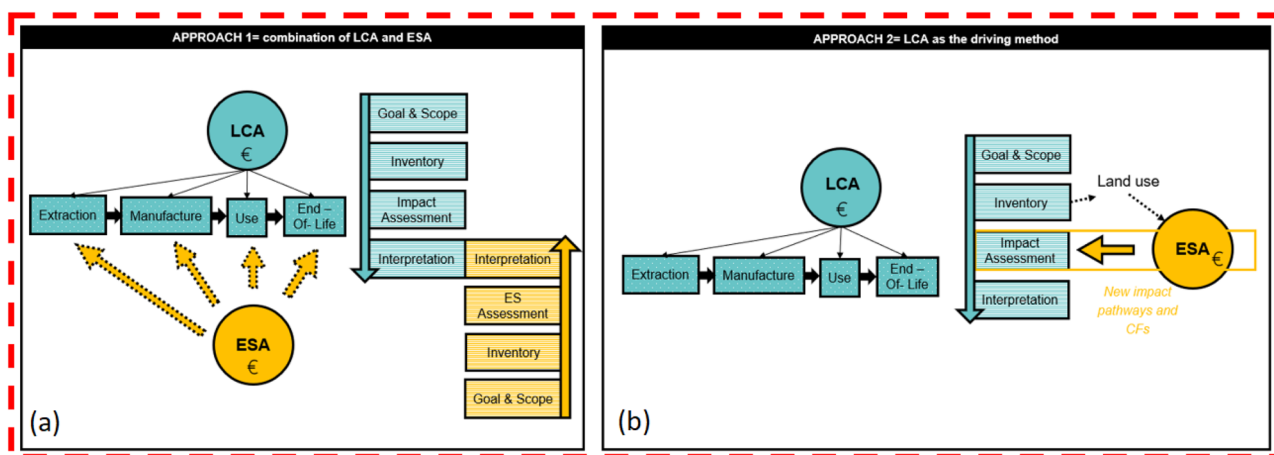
APPROACH 1= combination of LCA and ESA

LCA
€

Extraction
Manufacture
Use
End – Of- Life

ESA
€

Goal & Scope
Inventory
Impact Assessment
Interpretation
Interpretation
ES Assessment
Inventory
Goal & Scope

(a)

APPROACH 2= LCA as the driving method

LCA
€

Extraction
Manufacture
Use
End – Of- Life

Goal & Scope
Inventory
Land use
Impact Assessment
Interpretation

ESA
€

New impact pathways and CFs

(b)